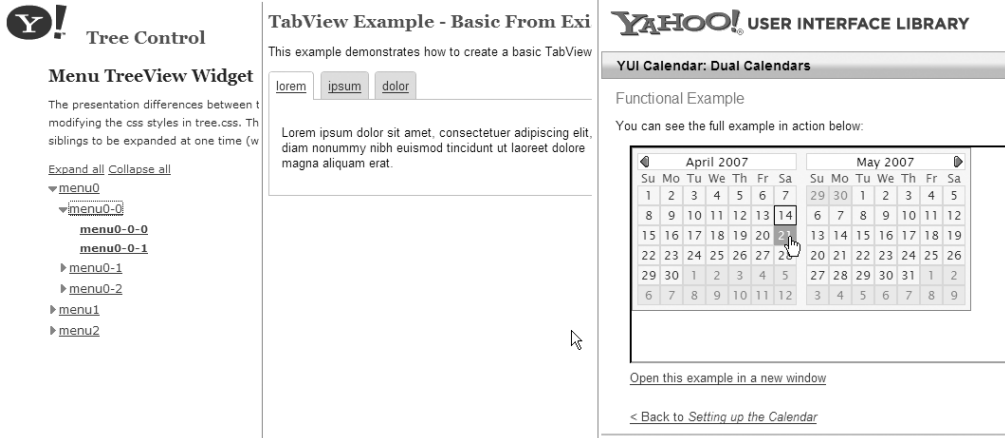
Y! Tree Control

Menu TreeView Widget

The presentation differences between t modifying the css styles in tree.css. Th siblings to be expanded at one time (w

Expand all Collapse all
menu0
menu0-0
menu0-0-0
menu0-0-1
menu0-1
menu0-2
menu1
menu2

TabView Example - Basic From Exi

This example demonstrates how to create a basic TabView

lorem ipsum dolor

Lorem ipsum dolor sit amet, consectetuer adipiscing elit, diam nonummy nibh euismod tincidunt ut laoreet dolore magna aliquam erat.

YAHOO! USER INTERFACE LIBRARY

YUI Calendar: Dual Calendars

Functional Example

You can see the full example in action below:

April 2007

| Su | Mo | Tu | We | Th | Fr | Sa |
|---|---|---|---|---|---|---|
| 1 | 2 | 3 | 4 | 5 | 6 | 7 |
| 8 | 9 | 10 | 11 | 12 | 13 | 14 |
| 15 | 16 | 17 | 18 | 19 | 20 | 21 |
| 22 | 23 | 24 | 25 | 26 | 27 | 28 |
| 29 | 30 | 1 | 2 | 3 | 4 | 5 |
| 6 | 7 | 8 | 9 | 10 | 11 | 12 |

May 2007

| Su | Mo | Tu | We | Th | Fr | Sa |
|---|---|---|---|---|---|---|
| 29 | 30 | 1 | 2 | 3 | 4 | 5 |
| 6 | 7 | 8 | 9 | 10 | 11 | 12 |
| 13 | 14 | 15 | 16 | 17 | 18 | 19 |
| 20 | 21 | 22 | 23 | 24 | 25 | 26 |
| 27 | 28 | 29 | 30 | 31 | 1 | 2 |
| 3 | 4 | 5 | 6 | 7 | 8 | 9 |

Open this example in a new window

< Back to Setting up the Calendar